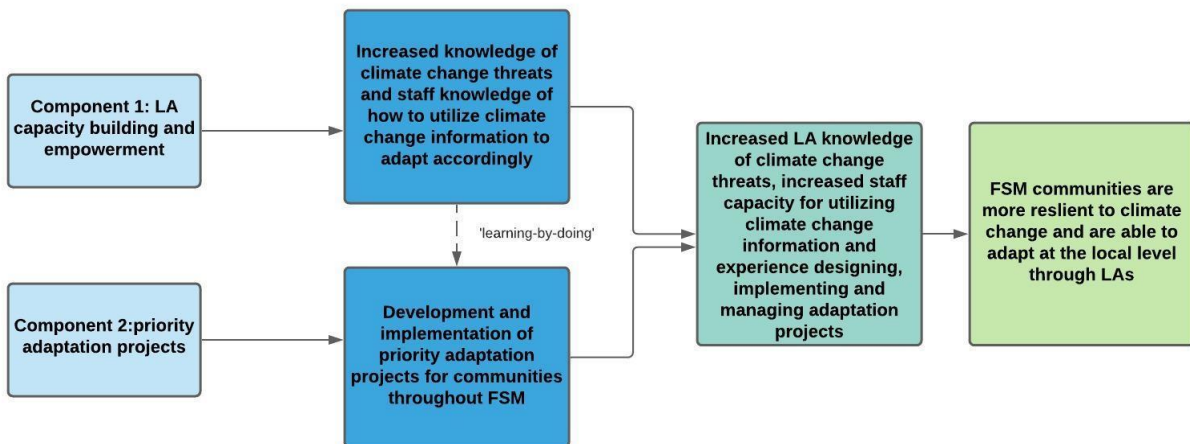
Component 1: LA capacity building and empowerment

Increased knowledge of climate change threats and staff knowledge of how to utilize climate change information to adapt accordingly

'learning-by-doing'

Component 2:priority adaptation projects

Development and implementation of priority adaptation projects for communities throughout FSM

Increased LA knowledge of climate change threats, increased staff capacity for utilizing climate change information and experience designing, implementing and managing adaptation projects

FSM communities are more reslient to climate change and are able to adapt at the local level through LAs